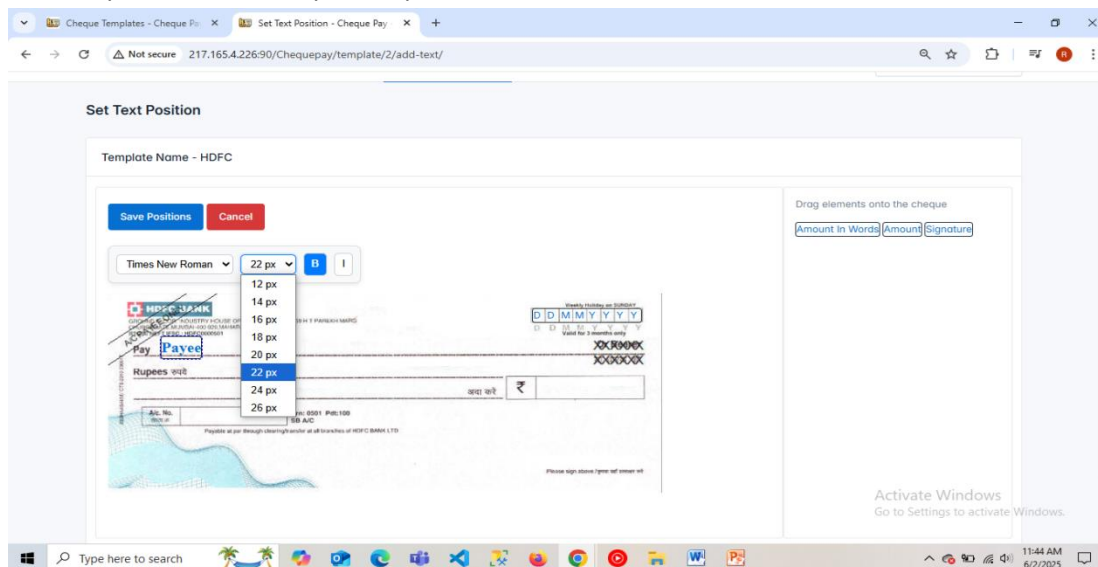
Cheque Templates - Cheque Pa ×
Set Text Position - Cheque Pay ×
+

Not secure 217.165.4.226:90/Chequepay/template/2/add-text/

Set Text Position

Template Name - HDFC

Save Positions
Cancel

Times New Roman
22 px
B
I

12 px
14 px
16 px
18 px
20 px
22 px
24 px
26 px

HDFC BANK
Weekly Holiday on SUNDAY
D D M M Y Y Y Y
Valid for 3 months only
Pay Payee
XXXXXX
XXXXXX
Rupees रुपये
अदा करें
₹
A/c. No.
SB A/C
Payable at par through clearing/transfer at all branches of HDFC BANK LTD
Please sign above / कृपया यहाँ हस्ताक्षर करें

Drag elements onto the cheque
Amount In Words
Amount
Signature

Activate Windows
Go to Settings to activate Windows.

Type here to search
11:44 AM
6/2/2025